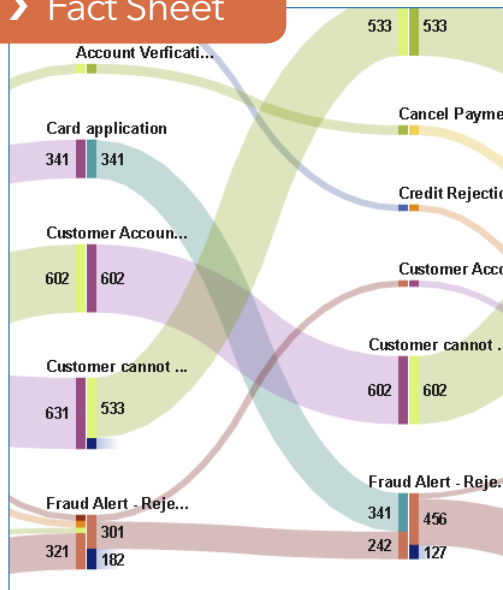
› Fact Sheet

533 533

Account Verficati...

Card application

341 341

Cancel Payme

Credit Rejectio

Customer Accoun...

602 602

Customer Acco

Customer cannot ...

602 602

Customer cannot ...

631 533

Fraud Alert - Reje...

Fraud Alert - Reje...

341 456

301

242 127

321 182